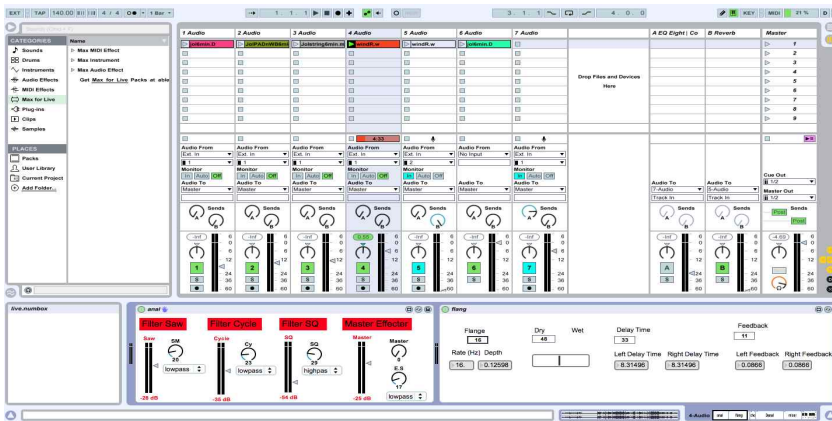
EXT TAP 140.00 ||| 4 / 4 ○● 1 Bar
1 . 1 . 1
3 . 1 . 1
4 . 0 . 0
KEY MIDI 31 %

CATEGORIES
Sounds
Drums
Instruments
Audio Effects
MIDI Effects
Max for Live
Plug-ins
Clips
Samples

Name
Max MIDI Effect
Max Instrument
Max Audio Effect
Get Max for Live Packs at able

PLACES
Packs
User Library
Current Project
Add Folder...

1 Audio
2 Audio
3 Audio
4 Audio
5 Audio
6 Audio
7 Audio
A EQ Eight | Co
B Reverb
Master

jolbmin.D
JoPADnWBkml
Jolstring4min.w
windR.w
windL.w
jolbmin.D

Drop Files and Devices Here

1
2
3
4
5
6
7
8
9

4:33

Audio From
Ext. In
No Input
1
2
Monitor
In Auto Off
Audio To
Master
Audio To
Master
Track In
Cue Out
1/2
Master Out
1/2

Sends
Post

-Inf
0.00
-4.00
1
2
3
4
5
6
7
A
B
S
12
24
36
60

live.numbox

anal
Filter Saw
Filter Cycle
Filter SQ
Master Effector
Saw
SM
25
lowpass
Cycle
Cy
25
lowpass
SQ
SQ
25
highpass
Master
Master
E.S
17
lowpass
-28 dB
-35 dB
-94 dB
-25 dB

flang
Flange
16
Rate (Hz)
Depth
16.
0.12598
Dry
48
Wet
Delay Time
33
Left Delay Time
Right Delay Time
8.31496
8.31496
Feedback
11
Left Feedback
Right Feedback
0.0866
0.0866

4-Audio